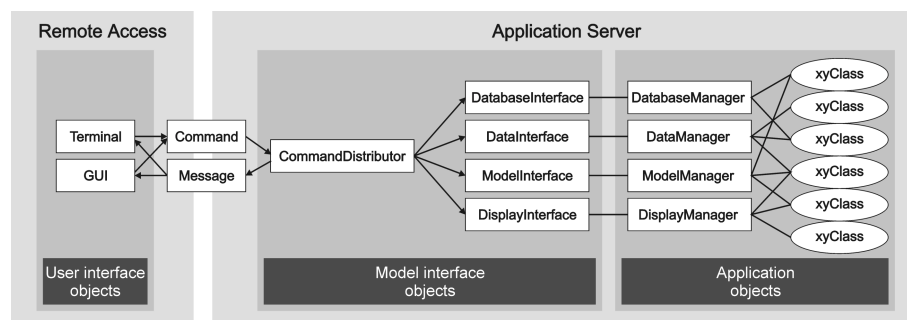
Remote Access

Terminal

GUI

User interface objects

Command

Message

Application Server

CommandDistributor

DatabaseInterface

DataInterface

ModelInterface

DisplayInterface

Model interface objects

DatabaseManager

DataManager

ModelManager

DisplayManager

xyClass

xyClass

xyClass

xyClass

xyClass

xyClass

Application objects